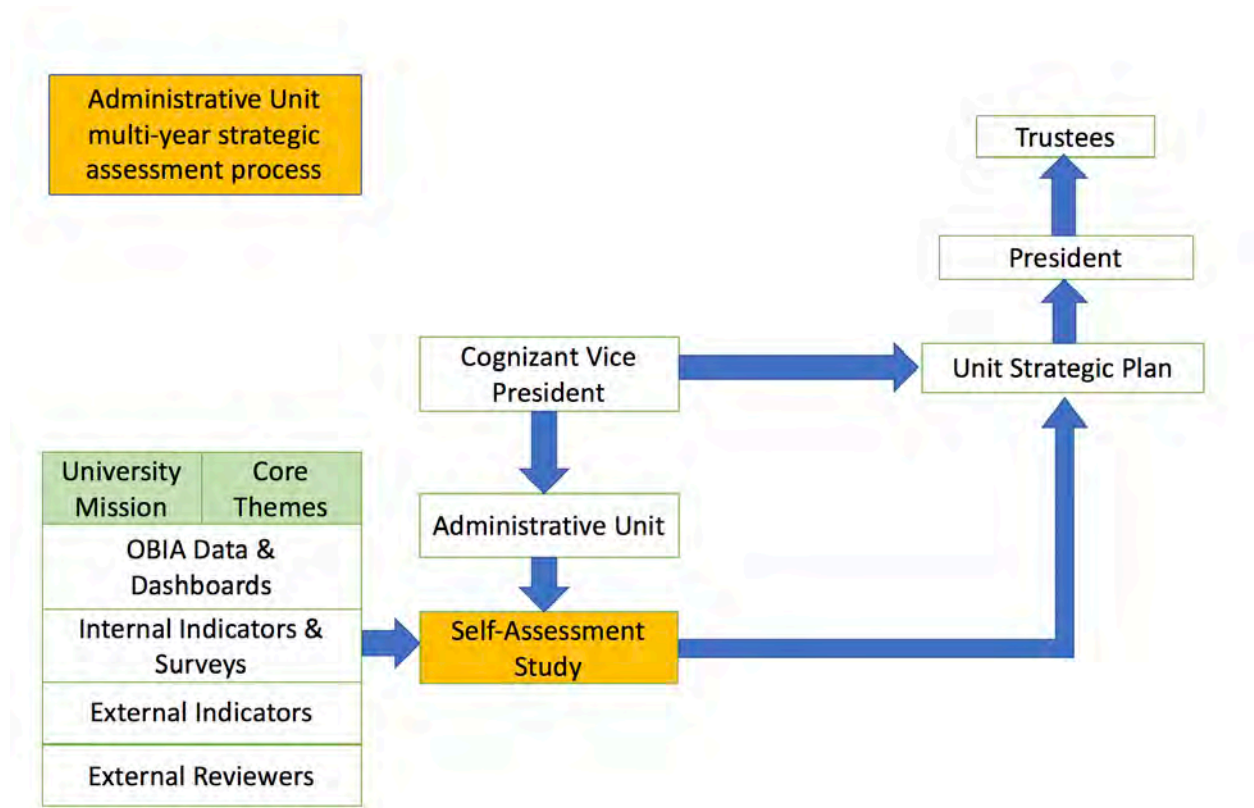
Administrative Unit multi-year strategic assessment process

Trustees

President

Cognizant Vice President

Unit Strategic Plan

University Mission

Core Themes

OBIA Data & Dashboards

Internal Indicators & Surveys

External Indicators

External Reviewers

Administrative Unit

Self-Assessment Study